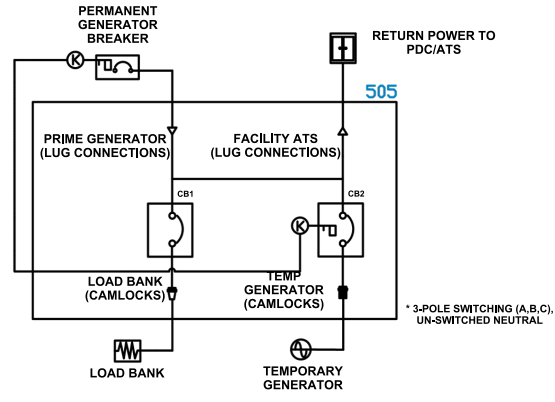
PERMANENT GENERATOR BREAKER

RETURN POWER TO PDC/ATS

505

PRIME GENERATOR (LUG CONNECTIONS)

FACILITY ATS (LUG CONNECTIONS)

CB1

CB2

K

K

LOAD BANK (CAMLOCKS)

TEMP GENERATOR (CAMLOCKS)

* 3-POLE SWITCHING (A,B,C), UN-SWITCHED NEUTRAL

LOAD BANK

TEMPORARY GENERATOR